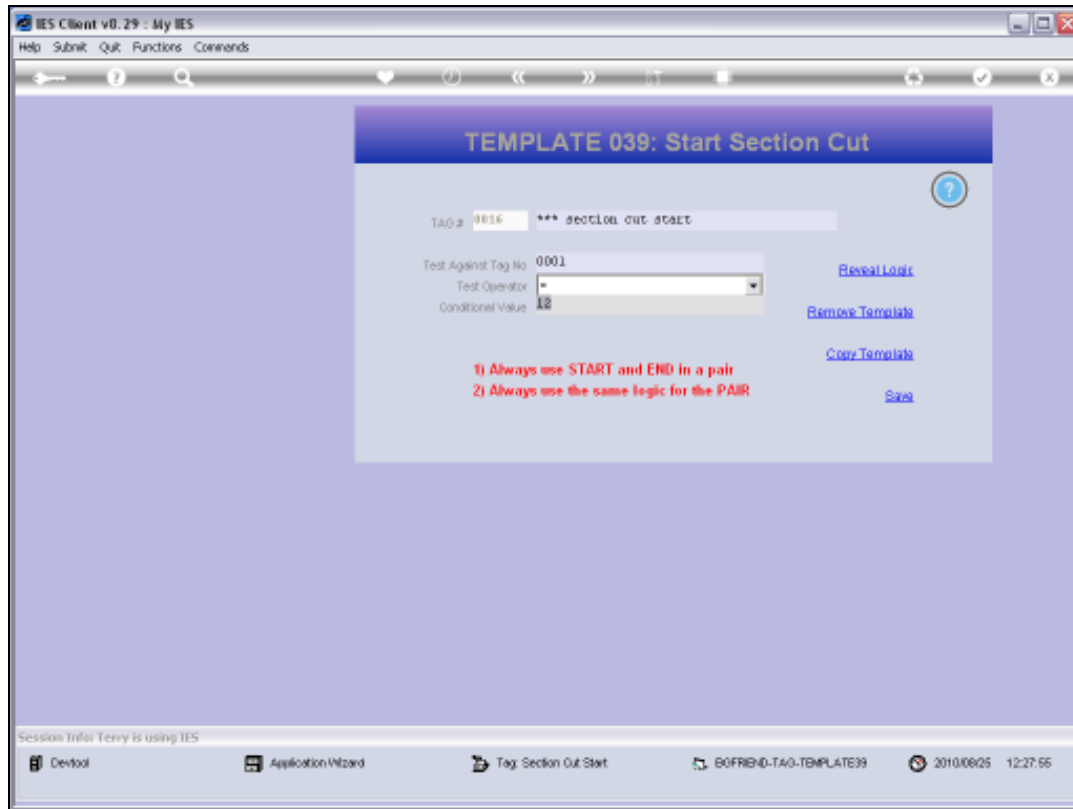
IES Client v8.29 : My IES

Help Submit Quit Functions Commands

TEMPLATE 039: Start Section Cut

TAG # 0016 *** section cut start

Test Against Tag No 0001

Test Operator =

Conditional Value 18

Reveal Logic

Remove Template

Copy Template

Save

1) Always use START and END in a pair
2) Always use the same logic for the PAIR

Session Info: Terry is using IES

Devtool Application Wizard Tag: Section Cut Start BOFRIEND-TAG-TEMPLATE39 2010/08/25 12:27:55